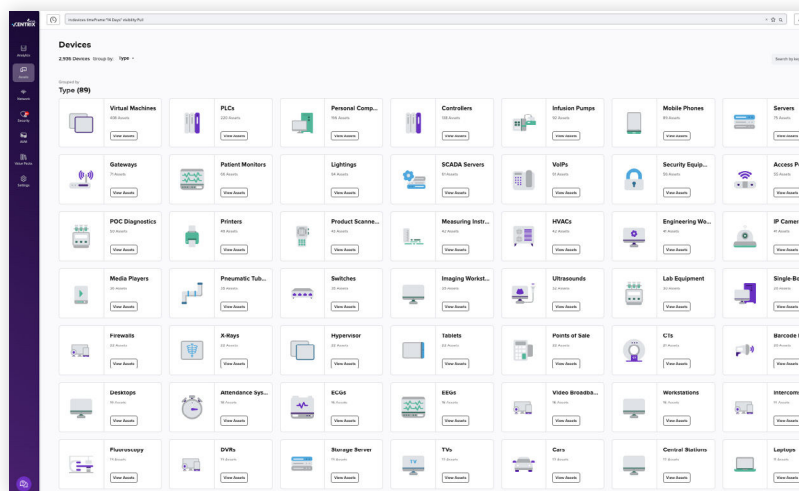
CENTRIX

Analytics
Assets
Network
Security
AMS
Slow Peaks
Settings

Devices
2,935 Devices Group by: Type
Search by

Grouped by
Type (89)

Virtual Machines
438 Assets
View Assets

PLCs
220 Assets
View Assets

Personal Comp...
196 Assets
View Assets

Controllers
138 Assets
View Assets

Infusion Pumps
92 Assets
View Assets

Mobile Phones
85 Assets
View Assets

Servers
75 Assets
View Assets

Gateways
71 Assets
View Assets

Patient Monitors
70 Assets
View Assets

Lightings
64 Assets
View Assets

SCADA Servers
61 Assets
View Assets

VoIPs
51 Assets
View Assets

Security Equip...
50 Assets
View Assets

Access P...
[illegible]
View Assets

POC Diagnostics
43 Assets
View Assets

Printers
44 Assets
View Assets

Product Scanne...
43 Assets
View Assets

Measuring Instr...
42 Assets
View Assets

HVACs
42 Assets
View Assets

Engineering Wo...
41 Assets
View Assets

IP Camer...
41 Assets
View Assets

Media Players
36 Assets
View Assets

Pneumatic Tub...
35 Assets
View Assets

Switches
35 Assets
View Assets

Imaging Workst...
33 Assets
View Assets

Ultrasounds
32 Assets
View Assets

Lab Equipment
32 Assets
View Assets

Single-Bo...
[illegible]
View Assets

Firewalls
26 Assets
View Assets

X-Rays
26 Assets
View Assets

Hypervisor
25 Assets
View Assets

Tablets
25 Assets
View Assets

Points of Sale
24 Assets
View Assets

CTs
21 Assets
View Assets

Barcode ...
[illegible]
View Assets

Desktops
18 Assets
View Assets

Attendance Sys...
18 Assets
View Assets

ECGs
18 Assets
View Assets

EEGs
18 Assets
View Assets

Video Broadba...
16 Assets
View Assets

Workstations
16 Assets
View Assets

Intercom...
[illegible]
View Assets

Fluoroscopy
11 Assets
View Assets

DVRs
11 Assets
View Assets

Storage Server
11 Assets
View Assets

TVs
11 Assets
View Assets

Cars
11 Assets
View Assets

Central Stations
11 Assets
View Assets

Laptops
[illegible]
View Assets